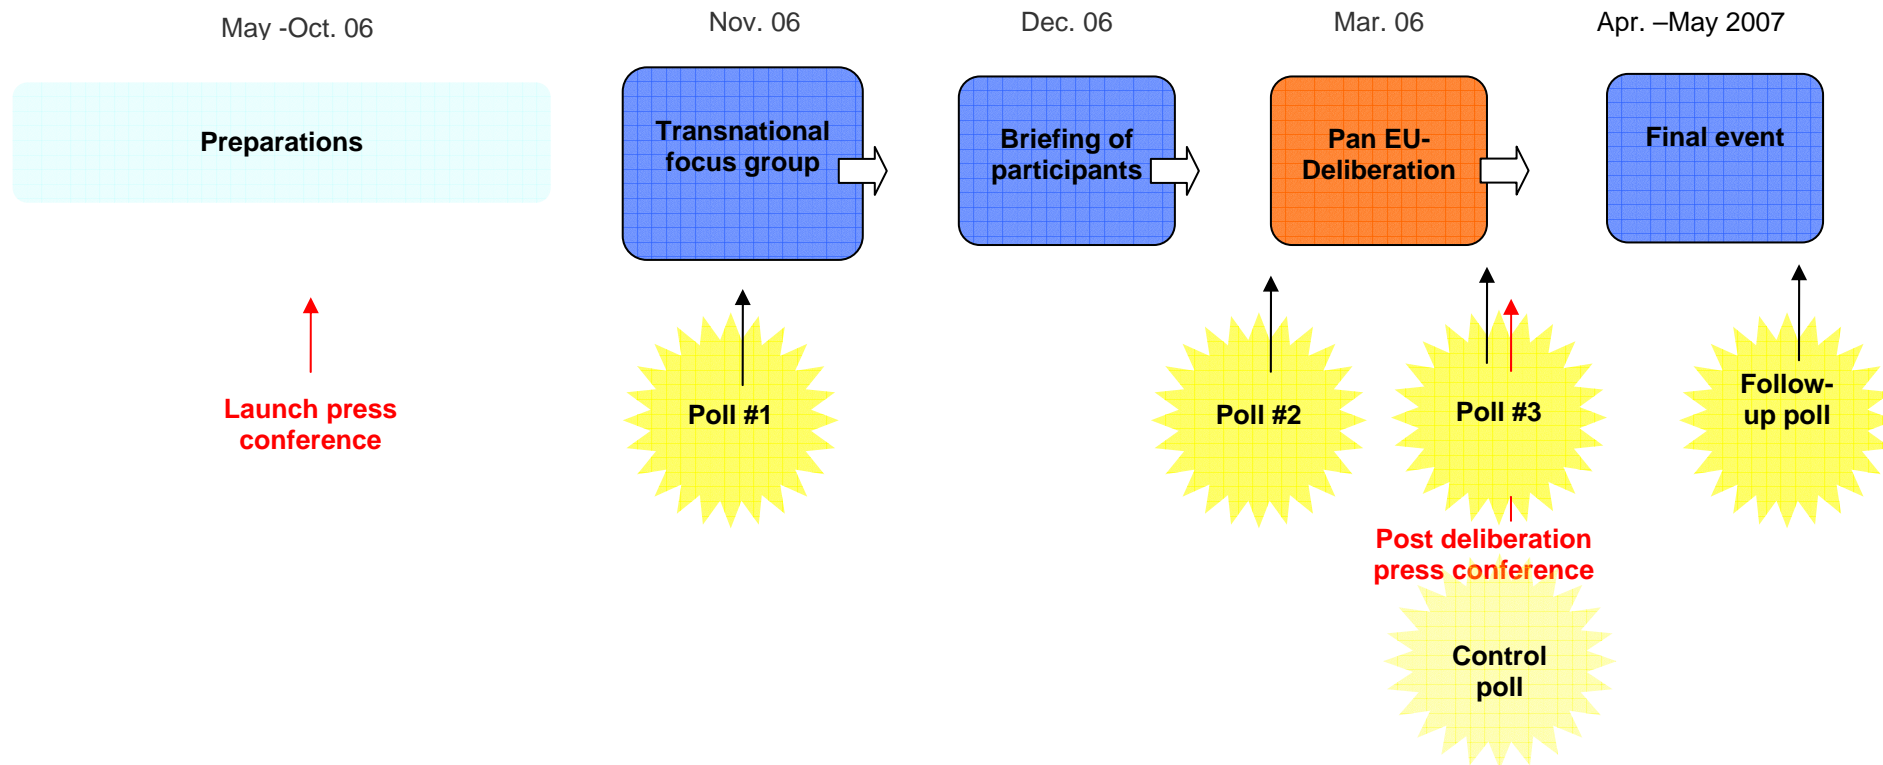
May -Oct. 06

Nov. 06

Dec. 06

Mar. 06

Apr. –May 2007

Preparations

Transnational focus group

Briefing of participants

Pan EU-Deliberation

Final event

Launch press conference

Poll #1

Poll #2

Poll #3

Follow-up poll

Post deliberation press conference

Control poll